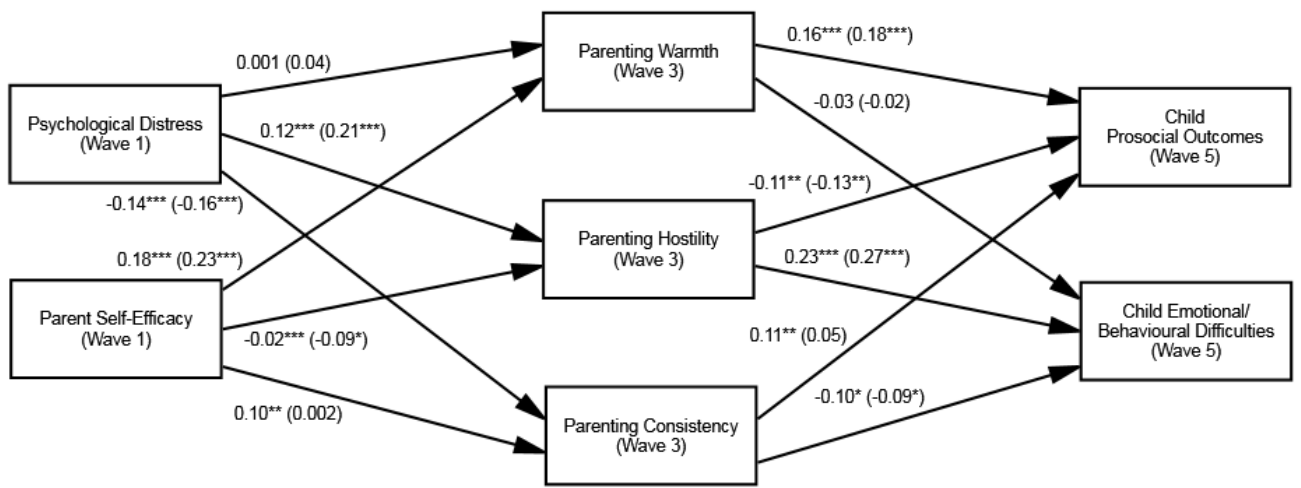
Psychological Distress
(Wave 1)

Parent Self-Efficacy
(Wave 1)

Parenting Warmth
(Wave 3)

Parenting Hostility
(Wave 3)

Parenting Consistency
(Wave 3)

Child
Prosocial Outcomes
(Wave 5)

Child Emotional/
Behavioural Difficulties
(Wave 5)

0.001 (0.04)

0.12*** (0.21***)

-0.14*** (-0.16***)

0.18*** (0.23***)

-0.02*** (-0.09*)

0.10** (0.002)

0.16*** (0.18***)

-0.03 (-0.02)

-0.11** (-0.13**)

0.23*** (0.27***)

0.11** (0.05)

-0.10* (-0.09*)